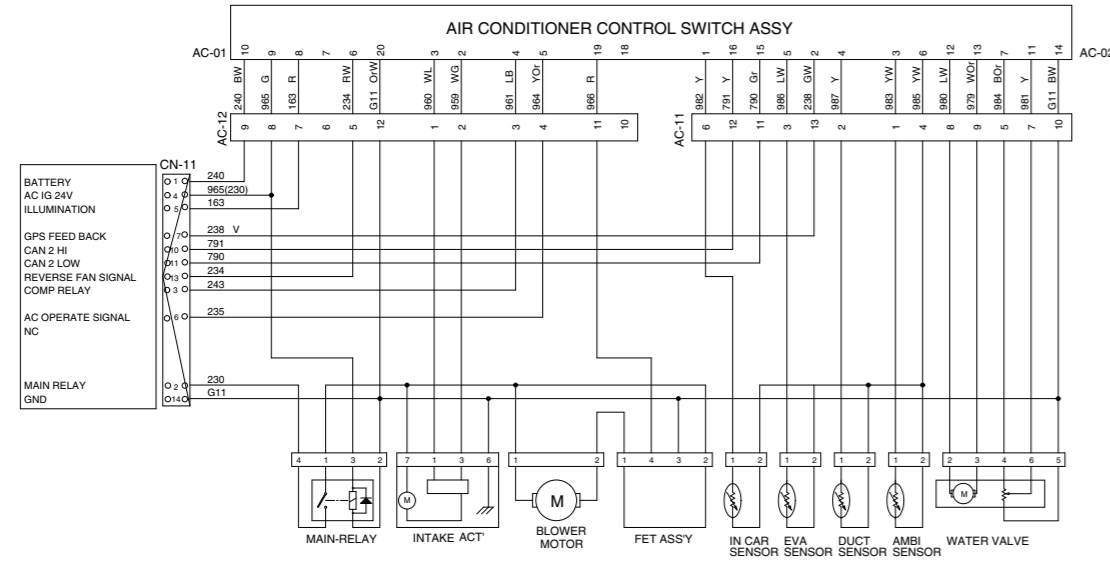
AIR CONDITIONER CONTROL SWITCH ASSY

AC-01

10 9 8 7 6 20 3 2 4 5 19 18

BW G R RW OrW WL WG LB YOr R

240 965 163 234 G11 960 959 961 964 966

AC-12

9 8 7 6 5 12 1 2 3 4 11 10

1 16 15 5 2 4 3 6 12 13 7 11 14

AC-02

Y Y Gr LW GW Y YW YW LW WOr BOr Y BW

982 791 790 986 238 987 983 985 980 979 984 981 G11

AC-11

6 12 11 3 13 2 1 4 8 9 5 7 10

CN-11

BATTERY
AC IG 24V
ILLUMINATION

GPS FEED BACK
CAN 2 HI
CAN 2 LOW
REVERSE FAN SIGNAL
COMP RELAY

AC OPERATE SIGNAL
NC

MAIN RELAY
GND

1 4 5 7 10 11 13 3 6 2 14

240
965(230)
163
238 V
791
790
234
243
235
230
G11

4 1 3 2

7 1 3 6

1 2

M

1 4 3 2

1 2 1 2 1 2 1 2

2 3 4 6 5

M

MAIN-RELAY

INTAKE ACT'

BLOWER MOTOR

FET ASS'Y

IN CAR SENSOR

EVA SENSOR

DUCT SENSOR

AMBI SENSOR

WATER VALVE